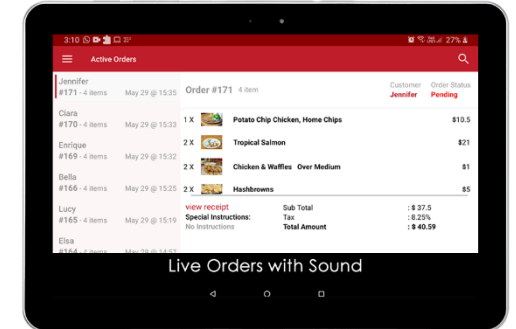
3:10 27%

Active Orders

Jennifer #171 - 4 items May 29 @ 15:35

Clara #170 - 4 items May 29 @ 15:33

Enrique #169 - 4 items May 29 @ 15:32

Bella #166 - 4 items May 29 @ 15:25

Lucy #165 - 4 items May 29 @ 15:19

Elsa #164 - 4 items May 29 @ 15:17

Order #171 4 item

Customer Jennifer

Order Status Pending

1 X Potato Chip Chicken, Home Chips $10.5

2 X Tropical Salmon $21

2 X Chicken & Waffles Over Medium $1

2 X Hashbrowns $5

view receipt

Special Instructions:

No Instructions

Sub Total : $ 37.5

Tax : 8.25%

Total Amount : $ 40.59

Live Orders with Sound